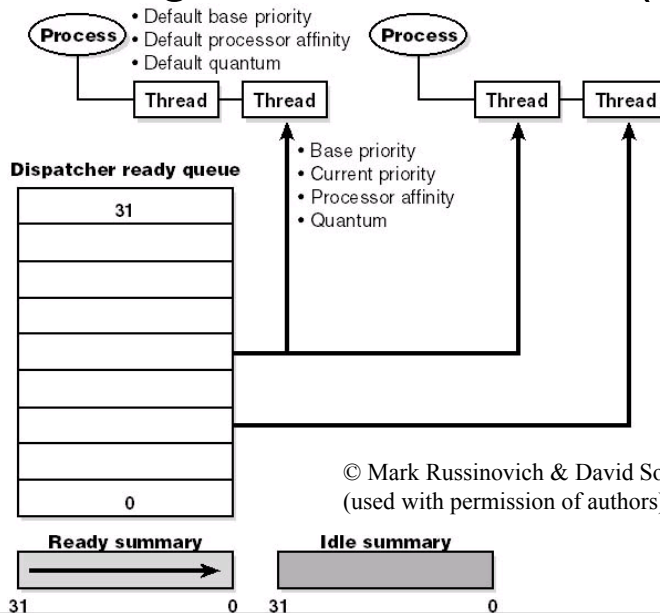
Process

• Default base priority
• Default processor affinity
• Default quantum

Thread

Thread

Process

Thread

Thread

• Base priority
• Current priority
• Processor affinity
• Quantum

Dispatcher ready queue

31

0

© Mark Russinovich & David So
(used with permission of authors

Ready summary

31 0

Idle summary

31 0